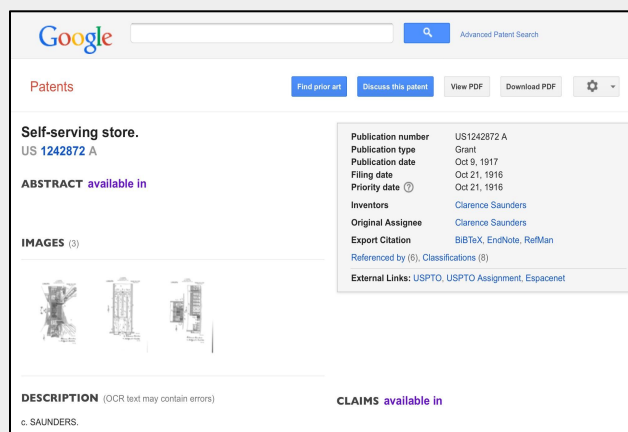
Google

Advanced Patent Search

Patents

Find prior art

Discuss this patent

View PDF

Download PDF

Self-serving store.

US 1242872 A

ABSTRACT available in

IMAGES (3)

| | |
|---|---|
| Publication number | US1242872 A |
| Publication type | Grant |
| Publication date | Oct 9, 1917 |
| Filing date | Oct 21, 1916 |
| Priority date ⓘ | Oct 21, 1916 |
| Inventors | Clarence Saunders |
| Original Assignee | Clarence Saunders |
| Export Citation | BiBTeX, EndNote, RefMan |

Referenced by (6), Classifications (8)

External Links: USPTO, USPTO Assignment, Espacenet

DESCRIPTION (OCR text may contain errors)

c. SAUNDERS.

CLAIMS available in